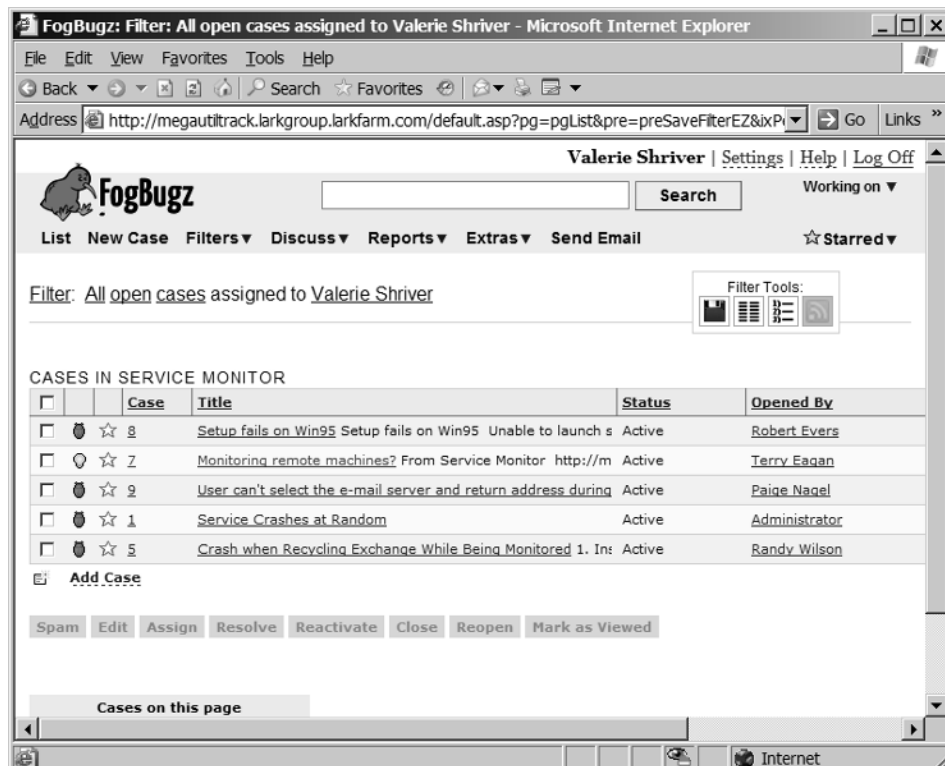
FogBugz: Filter: All open cases assigned to Valerie Shriver - Microsoft Internet Explorer

File Edit View Favorites Tools Help

Back Search Favorites

Address http://megautiltrack.larkgroup.larkfarm.com/default.asp?pg=pgList&pre=preSaveFilterEZ&ixP Go Links

Valerie Shriver | Settings | Help | Log Off

FogBugz

Search

Working on ▼

List New Case Filters▼ Discuss▼ Reports▼ Extras▼ Send Email

☆Starred▼

Filter: All open cases assigned to Valerie Shriver

Filter Tools:

CASES IN SERVICE MONITOR

| | | | Case | Title | Status | Opened By |
|---|---|---|---|---|---|---|
| ☐ | | ☆ | 8 | Setup fails on Win95 Setup fails on Win95 Unable to launch s | Active | Robert Evers |
| ☐ | | ☆ | 7 | Monitoring remote machines? From Service Monitor http://m | Active | Terry Eagan |
| ☐ | | ☆ | 9 | User can't select the e-mail server and return address during | Active | Paige Nagel |
| ☐ | | ☆ | 1 | Service Crashes at Random | Active | Administrator |
| ☐ | | ☆ | 5 | Crash when Recycling Exchange While Being Monitored 1. Ins | Active | Randy Wilson |

Add Case

Spam Edit Assign Resolve Reactivate Close Reopen Mark as Viewed

Cases on this page

Internet